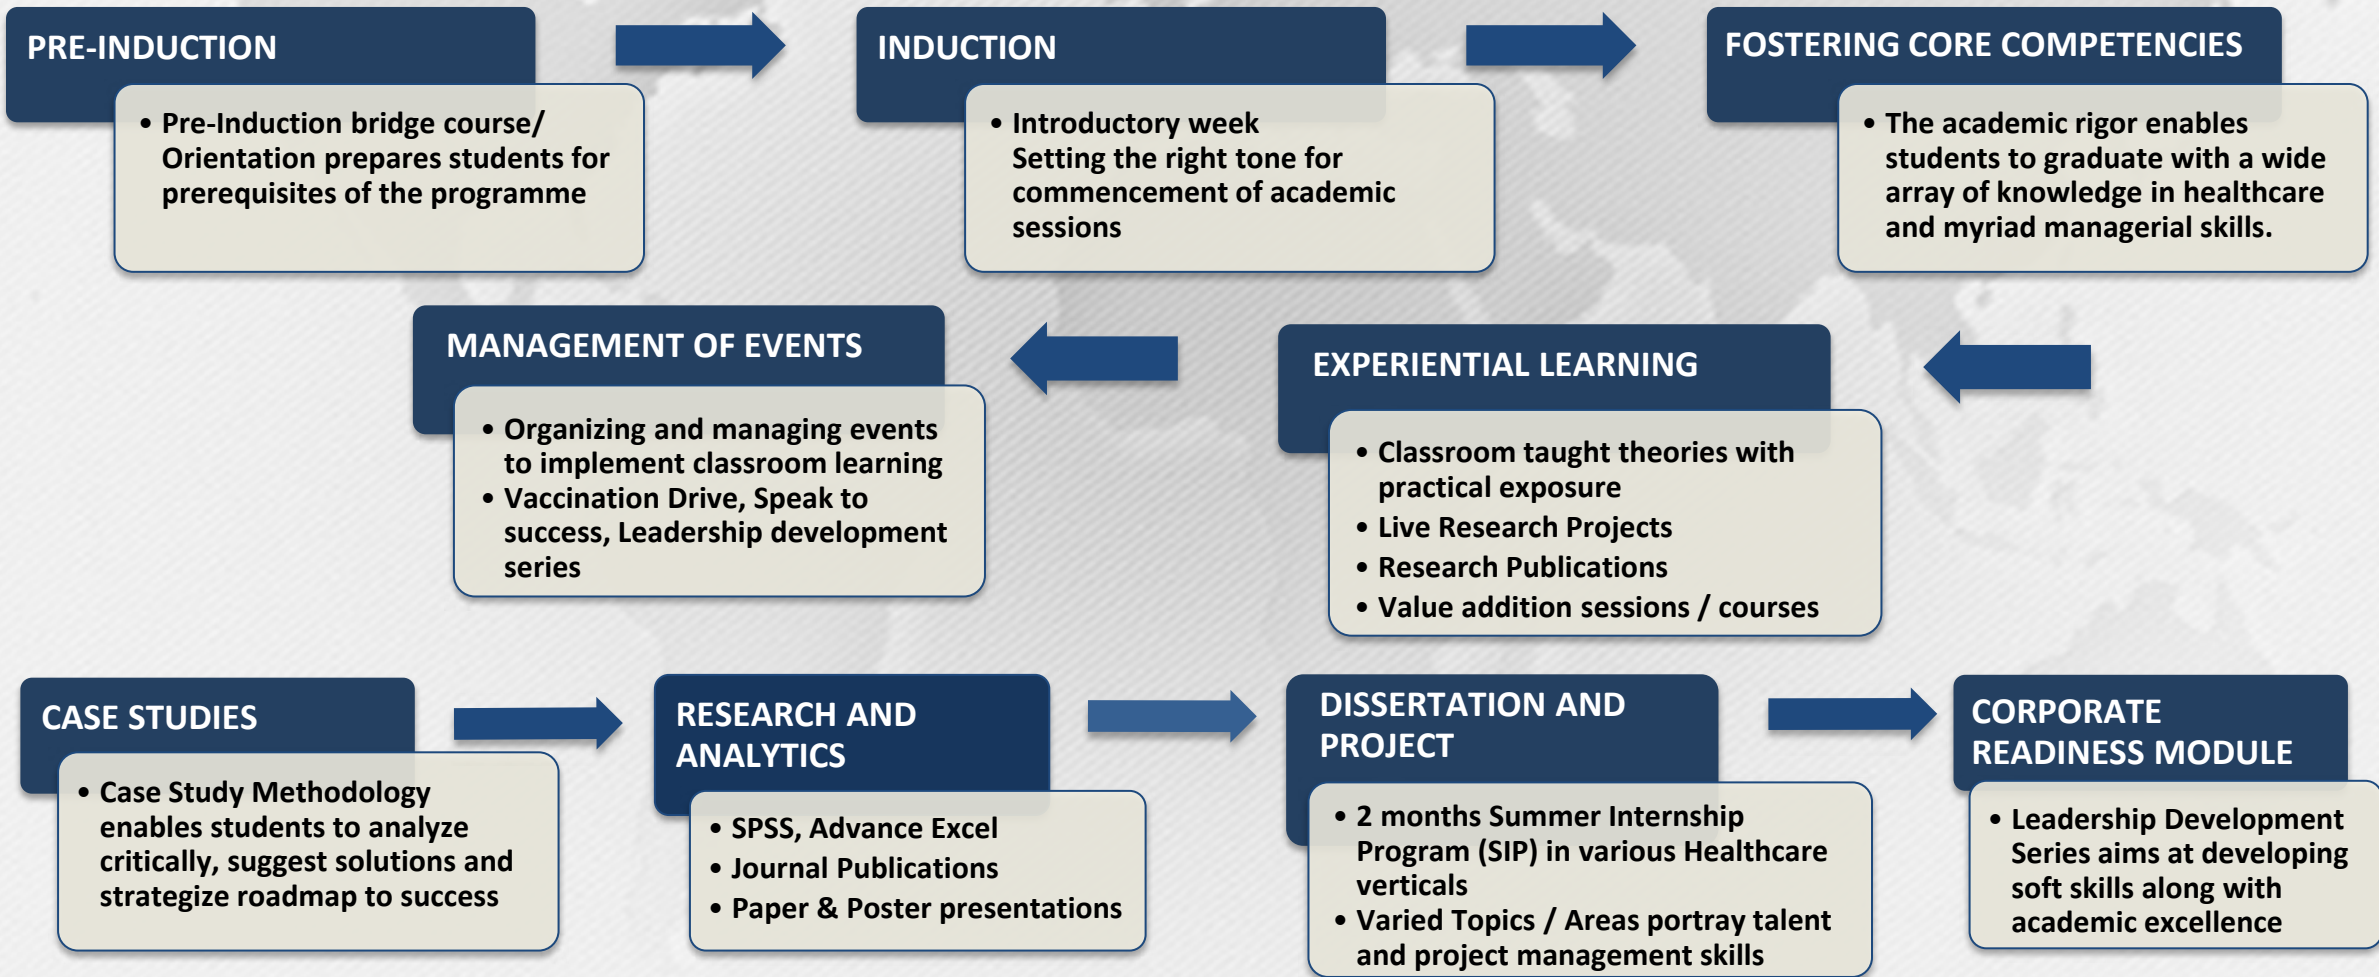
PRE-INDUCTION

• Pre-Induction bridge course/ Orientation prepares students for prerequisites of the programme

INDUCTION

• Introductory week Setting the right tone for commencement of academic sessions

FOSTERING CORE COMPETENCIES

• The academic rigor enables students to graduate with a wide array of knowledge in healthcare and myriad managerial skills.

MANAGEMENT OF EVENTS

• Organizing and managing events to implement classroom learning
• Vaccination Drive, Speak to success, Leadership development series

EXPERIENTIAL LEARNING

• Classroom taught theories with practical exposure
• Live Research Projects
• Research Publications
• Value addition sessions / courses

CASE STUDIES

• Case Study Methodology enables students to analyze critically, suggest solutions and strategize roadmap to success

RESEARCH AND ANALYTICS

• SPSS, Advance Excel
• Journal Publications
• Paper & Poster presentations

DISSERTATION AND PROJECT

• 2 months Summer Internship Program (SIP) in various Healthcare verticals
• Varied Topics / Areas portray talent and project management skills

CORPORATE READINESS MODULE

• Leadership Development Series aims at developing soft skills along with academic excellence